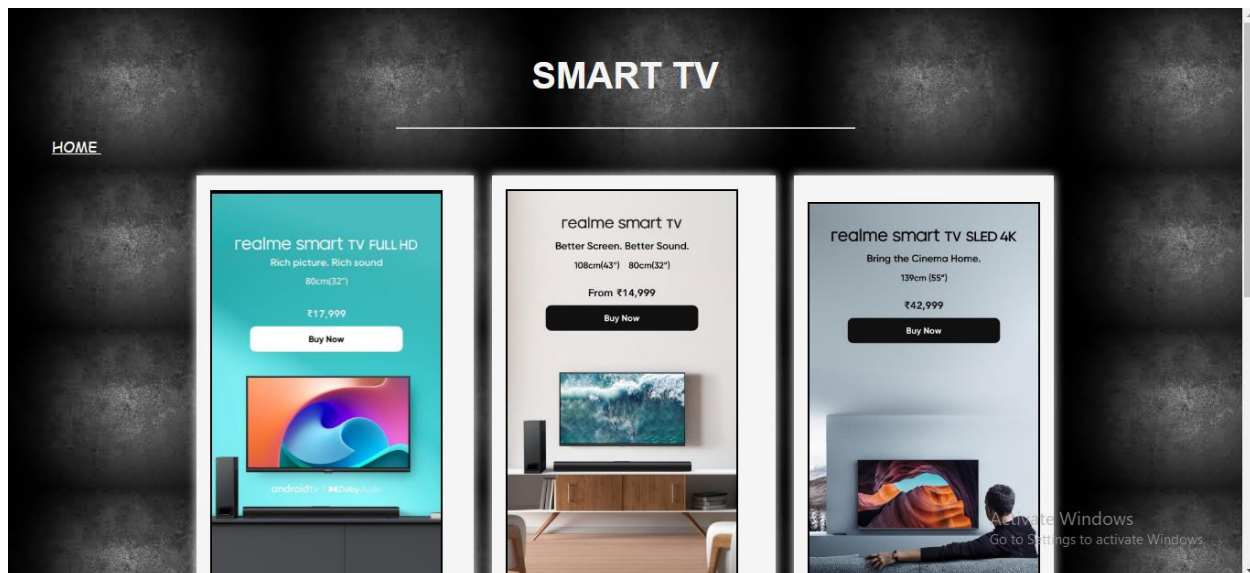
SMART TV

HOME

realme smart TV FULL HD
Rich picture. Rich sound
80cm(32")
₹17,999
Buy Now
androidtv | Dolby Audio

realme smart TV
Better Screen. Better Sound.
108cm(43") 80cm(32")
From ₹14,999
Buy Now

realme smart TV SLED 4K
Bring the Cinema Home.
139cm (55")
₹42,999
Buy Now

Activate Windows
Go to Settings to activate Windows.